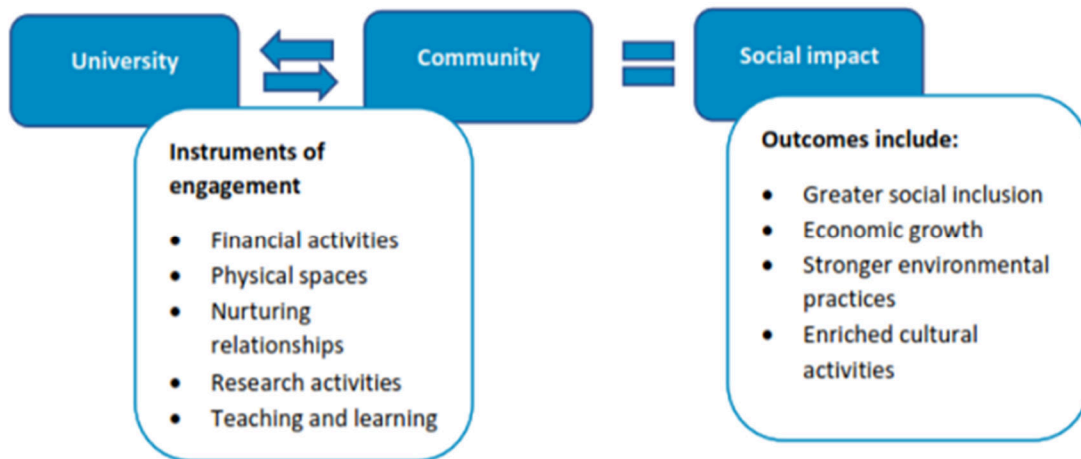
University

Community

Social impact

Instruments of engagement

- Financial activities
- Physical spaces
- Nurturing relationships
- Research activities
- Teaching and learning

Outcomes include:

- Greater social inclusion
- Economic growth
- Stronger environmental practices
- Enriched cultural activities